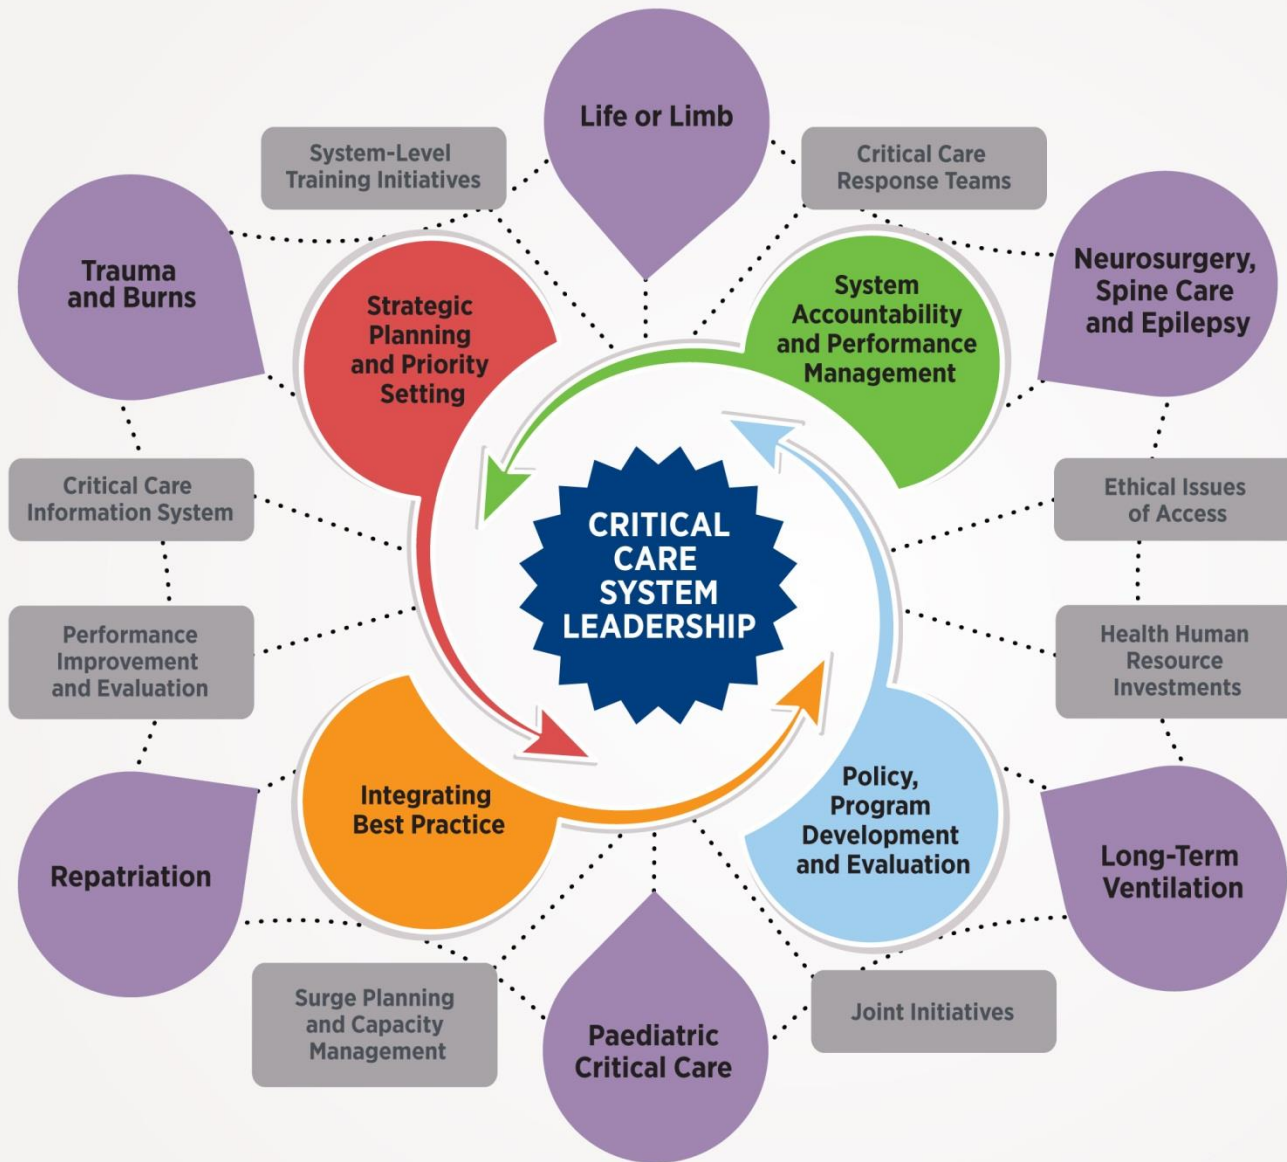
Life or Limb

System-Level Training Initiatives

Critical Care Response Teams

Trauma and Burns

Neurosurgery, Spine Care and Epilepsy

Strategic Planning and Priority Setting

System Accountability and Performance Management

Critical Care Information System

Ethical Issues of Access

CRITICAL CARE SYSTEM LEADERSHIP

Performance Improvement and Evaluation

Health Human Resource Investments

Integrating Best Practice

Policy, Program Development and Evaluation

Repatriation

Long-Term Ventilation

Surge Planning and Capacity Management

Joint Initiatives

Paediatric Critical Care